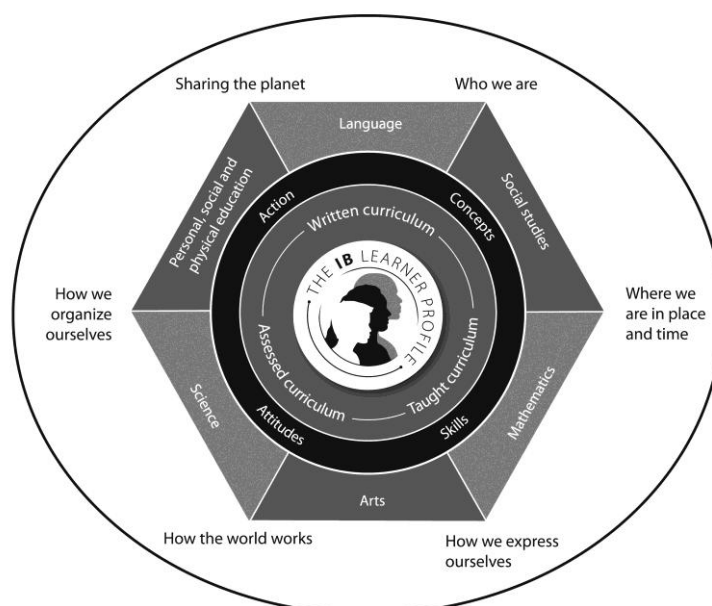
Sharing the planet

Who we are

Language

Personal, social and physical education

Social studies

Action

Concepts

Written curriculum

THE IB LEARNER PROFILE

How we organize ourselves

Where we are in place and time

Assessed curriculum

Taught curriculum

Science

Mathematics

Attitudes

Skills

Arts

How the world works

How we express ourselves